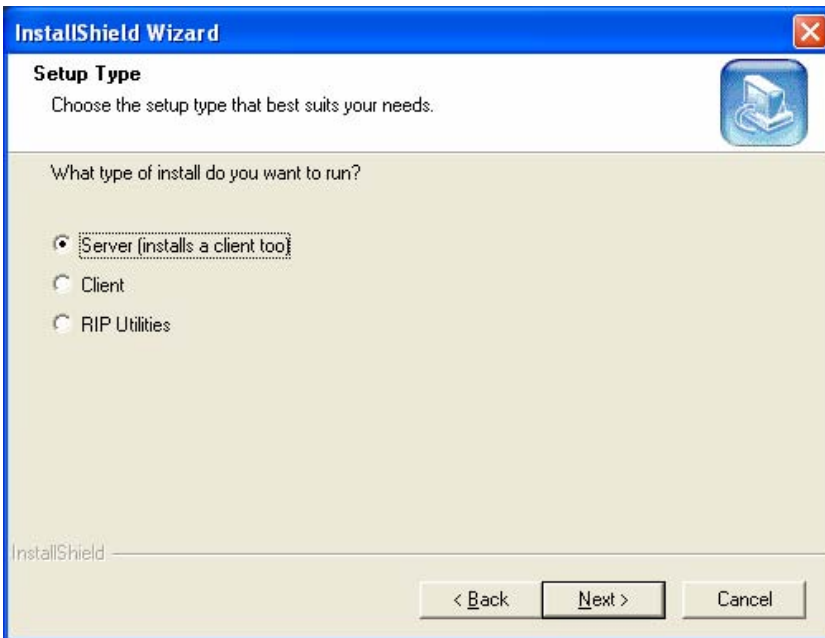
InstallShield Wizard

Setup Type

Choose the setup type that best suits your needs.

What type of install do you want to run?

Server (installs a client too)

Client

RIP Utilities

InstallShield

< Back

Next >

Cancel